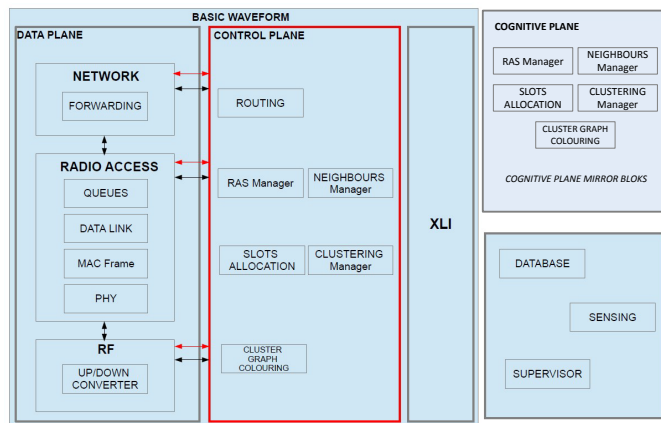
BASIC WAVEFORM

DATA PLANE

NETWORK

FORWARDING

RADIO ACCESS

QUEUES

DATA LINK

MAC Frame

PHY

RF

UP/DOWN CONVERTER

CONTROL PLANE

ROUTING

RAS Manager

NEIGHBOURS Manager

SLOTS ALLOCATION

CLUSTERING Manager

CLUSTER GRAPH COLOURING

XLI

COGNITIVE PLANE

RAS Manager

NEIGHBOURS Manager

SLOTS ALLOCATION

CLUSTERING Manager

CLUSTER GRAPH COLOURING

COGNITIVE PLANE MIRROR BLOKS

DATABASE

SENSING

SUPERVISOR